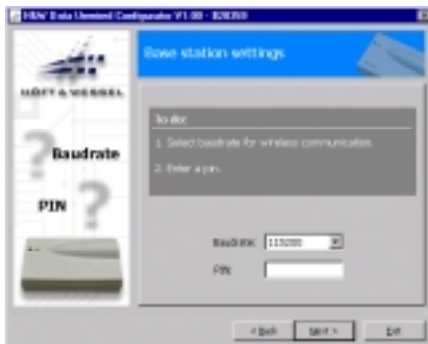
H&W Data Unwired Configurator V1.00 - 828359

HÖFT & WESSEL

Base station settings

Baudrate

PIN

To do:

1. Select baudrate for wireless communication.

2. Enter a pin.

Baudrate: 115200

PIN:

< Back

Next >

Exit